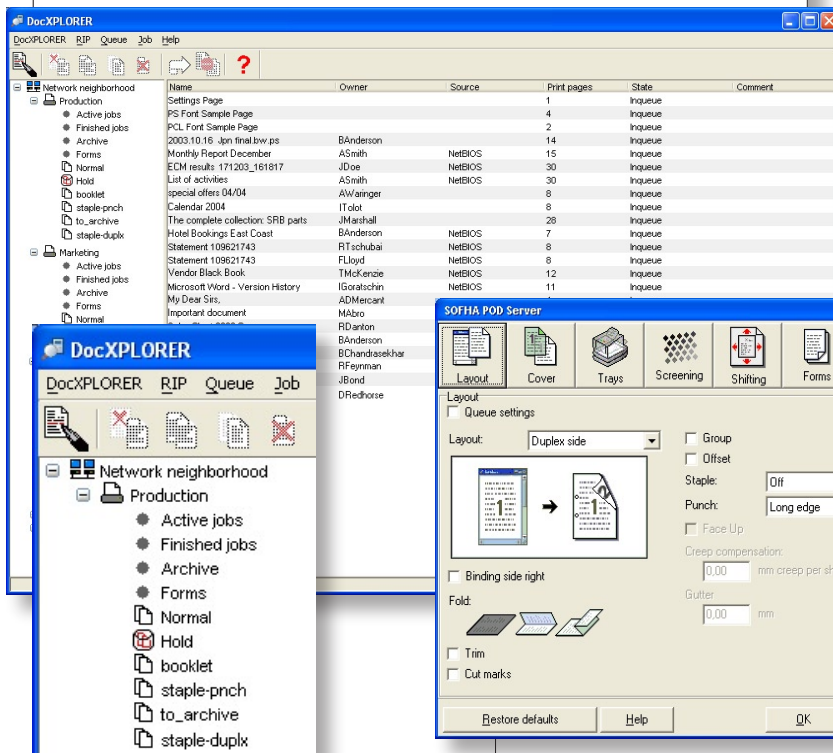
DocXPLORER

DocXPLORER RIP Queue Job Help

Network neighborhood
Production
Active jobs
Finished jobs
Archive
Forms
Normal
Hold
booklet
staple-pnch
to_archive
staple-duplx
Marketing
Active jobs
Finished jobs
Archive
Forms
Normal

| Name | Owner | Source | Print pages | State | Comment |
|---|---|---|---|---|---|
| Settings Page | | | 1 | Inqueue | |
| PS Font Sample Page | | | 4 | Inqueue | |
| PCL Font Sample Page | | | 2 | Inqueue | |
| 2003.10.16 Jpn final.bw.ps | BAnderson | | 14 | Inqueue | |
| Monthly Report December | ASmith | NetBIOS | 15 | Inqueue | |
| ECM results 171203_161817 | JDoe | NetBIOS | 30 | Inqueue | |
| List of activities | ASmith | NetBIOS | 30 | Inqueue | |
| special offers 04/04 | AWaringer | | 8 | Inqueue | |
| Calendar 2004 | ITolot | | 8 | Inqueue | |
| The complete collection: SRB parts | JMarshall | | 28 | Inqueue | |
| Hotel Bookings East Coast | BAnderson | NetBIOS | 7 | Inqueue | |
| Statement 109621743 | RTschubai | NetBIOS | 8 | Inqueue | |
| Statement 109621743 | FLloyd | NetBIOS | 8 | Inqueue | |
| Vendor Black Book | TMcKenzie | NetBIOS | 12 | Inqueue | |
| Microsoft Word - Version History | IGoratschin | NetBIOS | 11 | Inqueue | |
| My Dear Sirs, | ADMercant | | | | |
| Important document | MAbro | | | | |
| | RDanton | | | | |
| | BAnderson | | | | |
| | BChandrasekhar | | | | |
| | RFeynman | | | | |
| | JBond | | | | |
| | DRedhorse | | | | |

DocXPLORER
DocXPLORER RIP Queue Job
Network neighborhood
Production
Active jobs
Finished jobs
Archive
Forms
Normal
Hold
booklet
staple-pnch
to_archive
staple-duplx

SOFHA POD Server
Layout Cover Trays Screening Shifting Forms
Layout
Queue settings
Layout: Duplex side
Group
Offset
Staple: Off
Punch: Long edge
Face Up
Creep compensation:
0.00 mm creep per sh
Gutter
0.00 mm
Binding side right
Fold:
Trim
Cut marks
Restore defaults Help OK